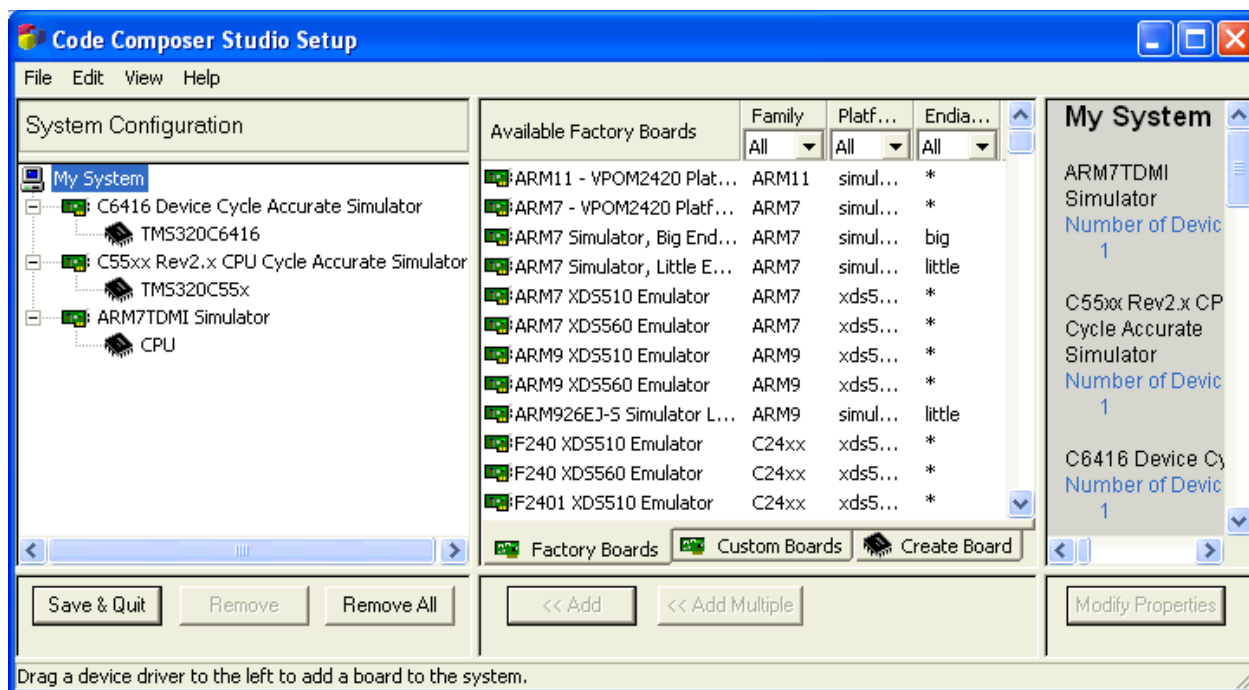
Code Composer Studio Setup

File Edit View Help

System Configuration

My System
C6416 Device Cycle Accurate Simulator
TMS320C6416
C55xx Rev2.x CPU Cycle Accurate Simulator
TMS320C55x
ARM7TDMI Simulator
CPU

Available Factory Boards

| Available Factory Boards | Family | Platf... | Endia... |
|---|---|---|---|
| | All | All | All |
| ARM11 - VPOM2420 Plat... | ARM11 | simul... | * |
| ARM7 - VPOM2420 Platf... | ARM7 | simul... | * |
| ARM7 Simulator, Big End... | ARM7 | simul... | big |
| ARM7 Simulator, Little E... | ARM7 | simul... | little |
| ARM7 XDS510 Emulator | ARM7 | xds5... | * |
| ARM7 XDS560 Emulator | ARM7 | xds5... | * |
| ARM9 XDS510 Emulator | ARM9 | xds5... | * |
| ARM9 XDS560 Emulator | ARM9 | xds5... | * |
| ARM926EJ-S Simulator L... | ARM9 | simul... | little |
| F240 XDS510 Emulator | C24xx | xds5... | * |
| F240 XDS560 Emulator | C24xx | xds5... | * |
| F2401 XDS510 Emulator | C24xx | xds5... | * |

Factory Boards  Custom Boards  Create Board

My System

ARM7TDMI Simulator
Number of Devic
1

C55xx Rev2.x CP Cycle Accurate Simulator
Number of Devic
1

C6416 Device Cy
Number of Devic
1

Save & Quit  Remove  Remove All

<< Add  << Add Multiple

Modify Properties

Drag a device driver to the left to add a board to the system.